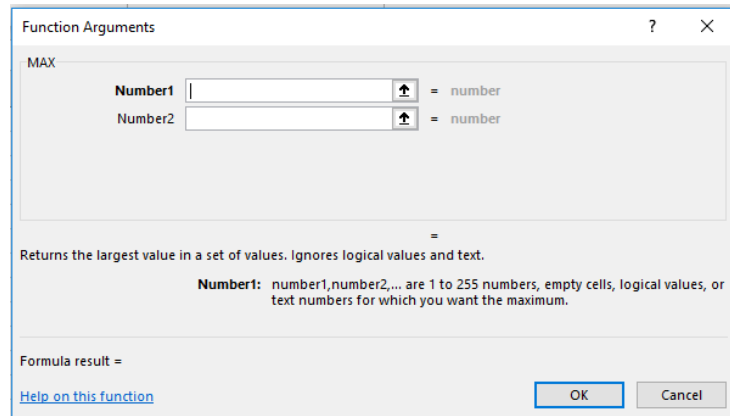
Function Arguments

? ×

MAX

**Number1** = number

Number2 = number

=

Returns the largest value in a set of values. Ignores logical values and text.

**Number1:** number1,number2,... are 1 to 255 numbers, empty cells, logical values, or text numbers for which you want the maximum.

Formula result =

Help on this function

OK Cancel